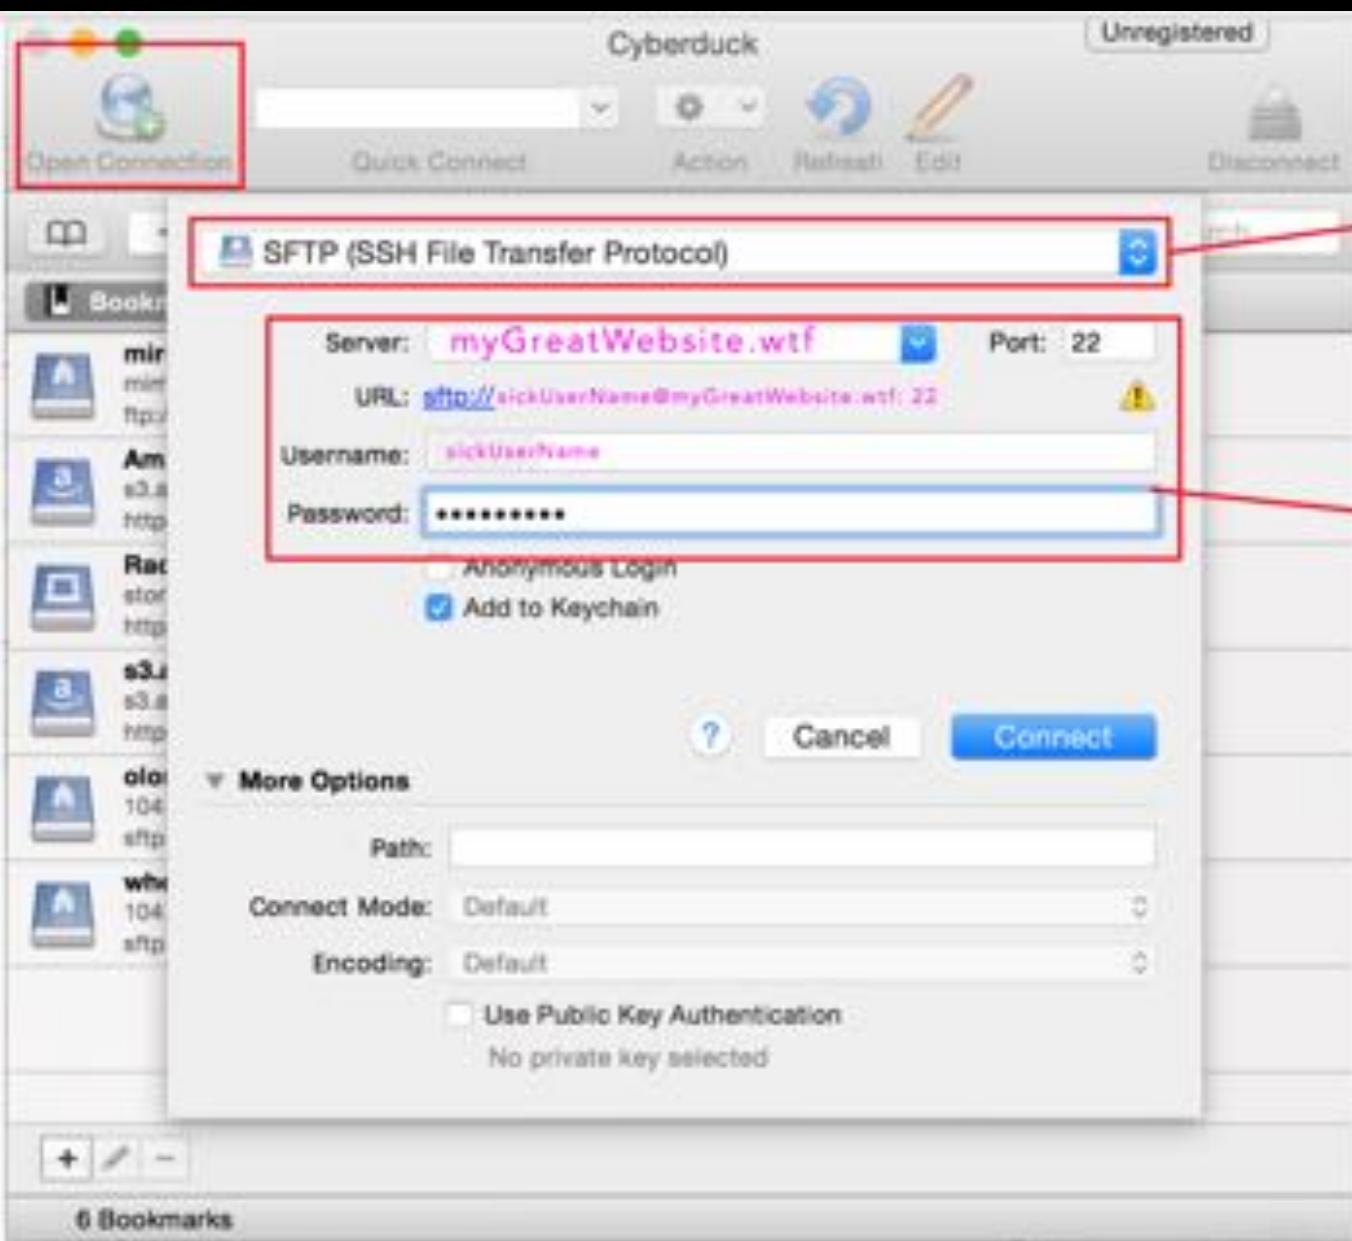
Cyberduck

Unregistered

Open Connection

Quick Connect

Action

Refresh

Edit

Disconnect

Bookm

SFTP (SSH File Transfer Protocol)

Server: myGreatWebsite.wtf

Port: 22

URL: sftp://sickUserName@myGreatWebsite.wtf:22

Username: sickUserName

Password: ••••••••••

Anonymous Login

Add to Keychain

?

Cancel

Connect

More Options

Path:

Connect Mode: Default

Encoding: Default

Use Public Key Authentication

No private key selected

mir
mir
ftp:/

Am
s3.a
http

Rac
stor
http

s3.
s3.a
http

olo
104
sftp

whe
104
sftp

+ −

6 Bookmarks